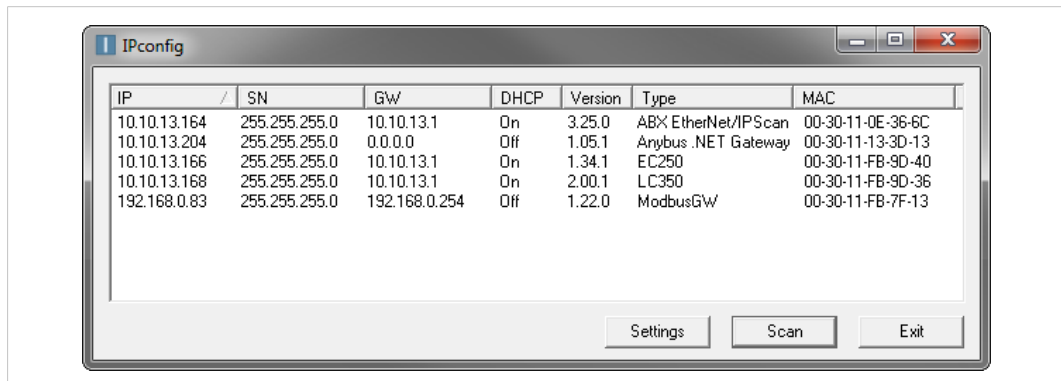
IPconfig

| IP | SN | GW | DHCP | Version | Type | MAC |
|---|---|---|---|---|---|---|
| 10.10.13.164 | 255.255.255.0 | 10.10.13.1 | On | 3.25.0 | ABX EtherNet/IPScan | 00-30-11-0E-36-6C |
| 10.10.13.204 | 255.255.255.0 | 0.0.0.0 | Off | 1.05.1 | Anybus .NET Gateway | 00-30-11-13-3D-13 |
| 10.10.13.166 | 255.255.255.0 | 10.10.13.1 | On | 1.34.1 | EC250 | 00-30-11-FB-9D-40 |
| 10.10.13.168 | 255.255.255.0 | 10.10.13.1 | On | 2.00.1 | LC350 | 00-30-11-FB-9D-36 |
| 192.168.0.83 | 255.255.255.0 | 192.168.0.254 | Off | 1.22.0 | ModbusGW | 00-30-11-FB-7F-13 |

Settings Scan Exit